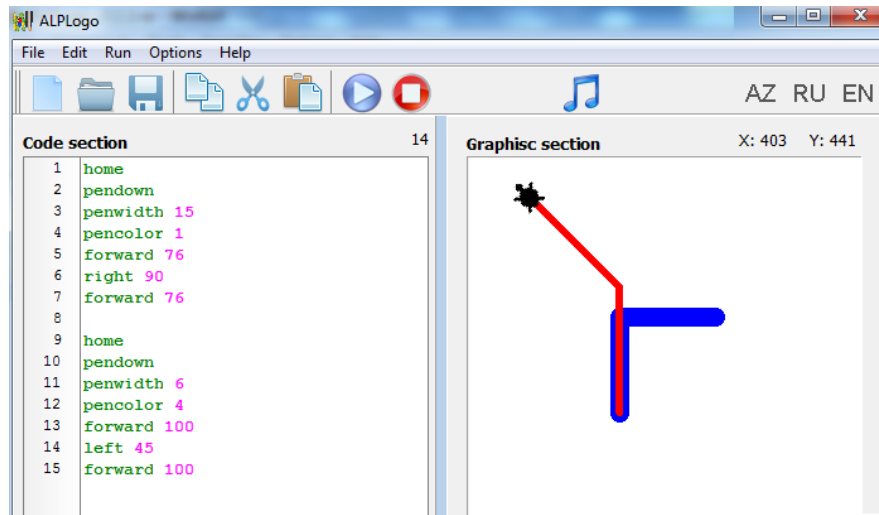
ALPLogo

File Edit Run Options Help

AZ RU EN

Code section 14

1 home
2 pendown
3 penwidth 15
4 pencolor 1
5 forward 76
6 right 90
7 forward 76
8
9 home
10 pendown
11 penwidth 6
12 pencolor 4
13 forward 100
14 left 45
15 forward 100

Graphisc section X: 403 Y: 441